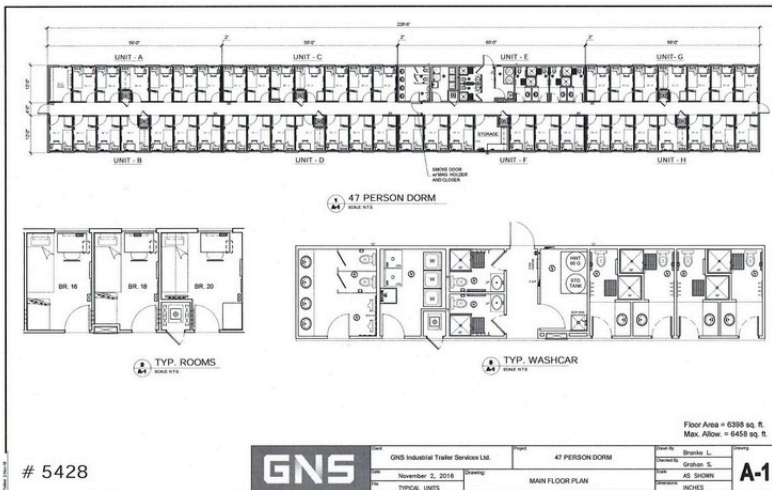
226'-6"

50'-0"
2'
50'-0"
2'
60'-0"
2'
50'-0"

UNIT - A
UNIT - C
UNIT - E
UNIT - G

12'-0"
8'-0"
12'-0"

STORAGE

UNIT - B
UNIT - D
UNIT - F
UNIT - H

SMOKE DOOR w/ MAG. HOLDER AND CLOSER

A
A-1
47 PERSON DORM
SCALE: N.T.S.

BR. 16
BR. 18
BR. 20

B
A-1
TYP. ROOMS
SCALE: N.T.S.

HWT
STG TANK

B
A-1
TYP. WASHCAR
SCALE: N.T.S.

Floor Area = 6398 sq. ft.
Max. Allow. = 6456 sq. ft.

# 5428

GNS

Client: GNS Industrial Trailer Services Ltd.
Project: 47 PERSON DORM
Drawn By: Branko L.
Checked By: Grohan S.
Date: November 2, 2016
Drawing: MAIN FLOOR PLAN
Scale: AS SHOWN
File: TYPICAL UNITS
Dimensions: INCHES
Drawing: A-1